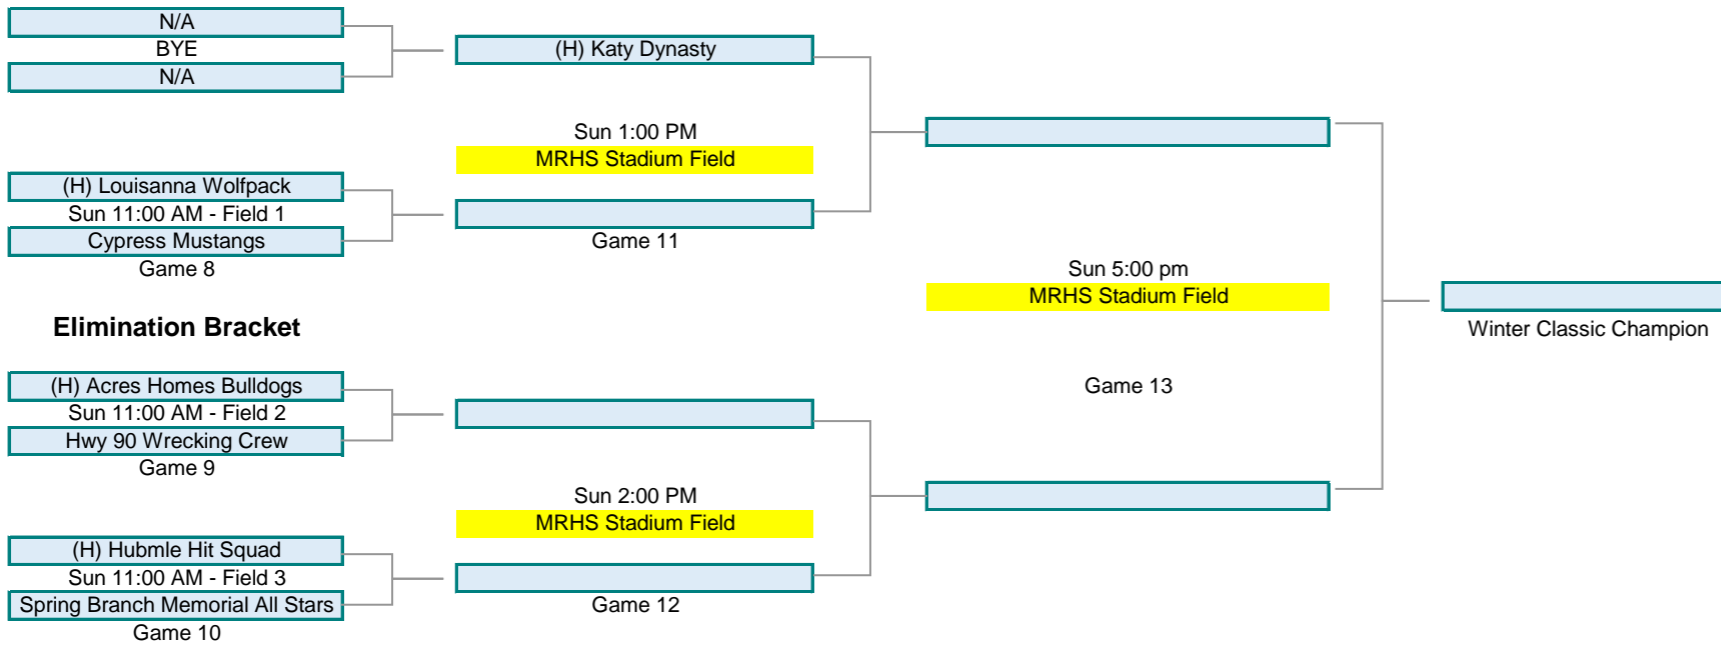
N/A
BYE
N/A

(H) Louisanna Wolfpack
Sun 11:00 AM - Field 1
Cypress Mustangs
Game 8

Elimination Bracket

(H) Acres Homes Bulldogs
Sun 11:00 AM - Field 2
Hwy 90 Wrecking Crew
Game 9

(H) Hubmle Hit Squad
Sun 11:00 AM - Field 3
Spring Branch Memorial All Stars
Game 10

(H) Katy Dynasty

Sun 1:00 PM
MRHS Stadium Field

Game 11

Sun 2:00 PM
MRHS Stadium Field

Game 12

Sun 5:00 pm
MRHS Stadium Field

Game 13

Winter Classic Champion